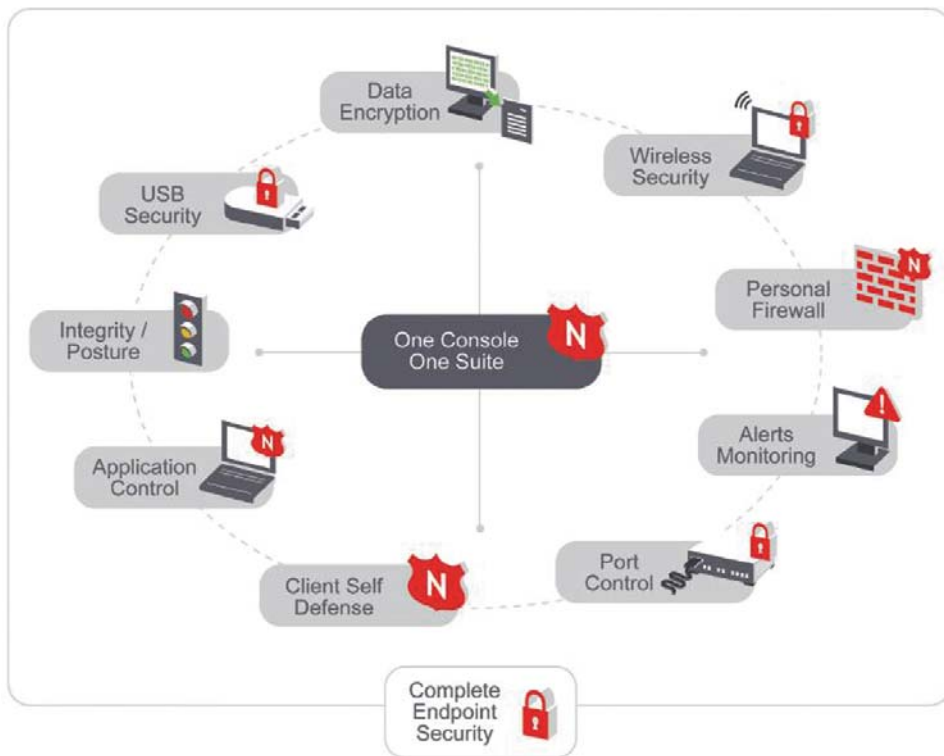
Data Encryption

Wireless Security

USB Security

Personal Firewall

Integrity / Posture

One Console One Suite

N

N

Alerts Monitoring

Application Control

N

Port Control

Client Self Defense

N

Complete Endpoint Security